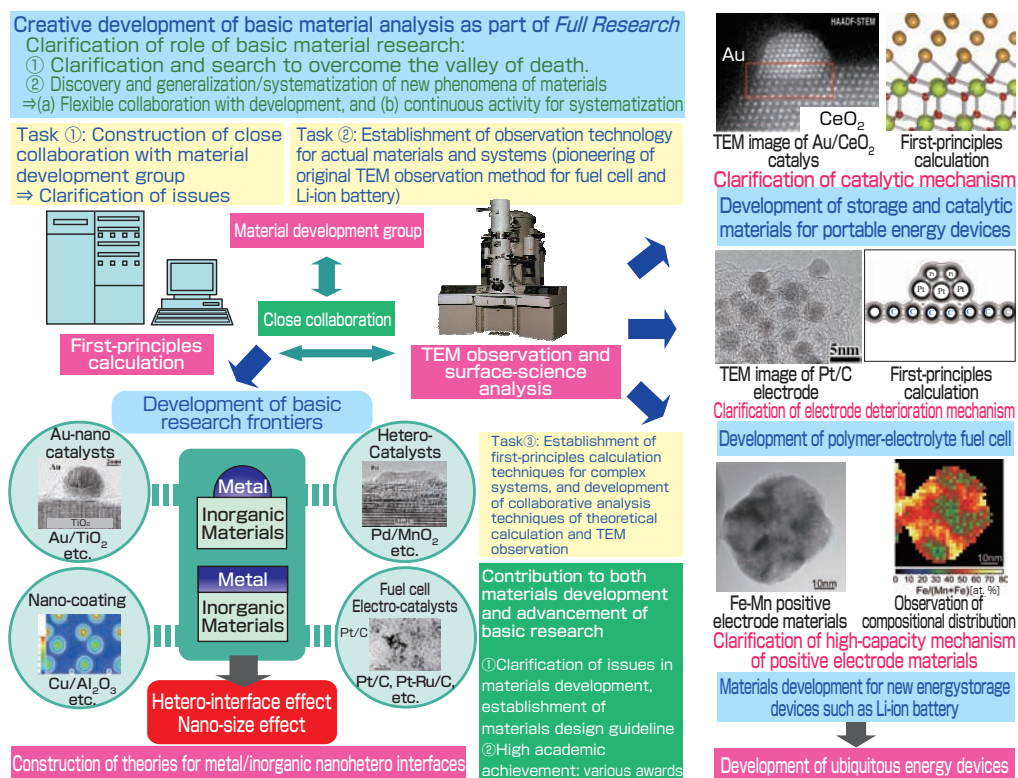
Creative development of basic material analysis as part of Full Research
Clarification of role of basic material research:
① Clarification and search to overcome the valley of death.
② Discovery and generalization/systematization of new phenomena of materials
⇒(a) Flexible collaboration with development, and (b) continuous activity for systematization

Task ①: Construction of close collaboration with material development group
⇒ Clarification of issues

Task ②: Establishment of observation technology for actual materials and systems (pioneering of original TEM observation method for fuel cell and Li-ion battery)

Material development group

Close collaboration

First-principles calculation

TEM observation and surface-science analysis

Development of basic research frontiers

Au-nano catalysts
Au
TiO₂
Au/TiO$_2$ etc.

Hetero-Catalysts
Pd/MnO$_2$ etc.

Metal
Inorganic Materials

Metal
Inorganic Materials

Nano-coating
Cu/Al$_2$O$_3$ etc.

Fuel cell Electro-catalysts
Pt/C
Pt/C, Pt-Ru/C, etc.

Hetero-interface effect
Nano-size effect

Construction of theories for metal/inorganic nanohetero interfaces

Task③: Establishment of first-principles calculation techniques for complex systems, and development of collaborative analysis techniques of theoretical calculation and TEM observation

Contribution to both materials development and advancement of basic research
①Clarification of issues in materials development, establishment of materials design guideline
②High academic achievement: various awards

HAADF-STEM
Au
CeO$_2$
TEM image of Au/CeO$_2$ catalys
First-principles calculation
Clarification of catalytic mechanism
Development of storage and catalytic materials for portable energy devices

5nm
Pt Pt Pt Pt Pt
TEM image of Pt/C electrode
First-principles calculation
Clarification of electrode deterioration mechanism
Development of polymer-electrolyte fuel cell

10nm
10nm
0 10 20 30 40 50 60 70 8C
Fe/(Mn+Fe) [at. %]
Fe-Mn positive electrode materials
Observation of compositional distribution
Clarification of high-capacity mechanism of positive electrode materials
Materials development for new energystorage devices such as Li-ion battery

Development of ubiquitous energy devices